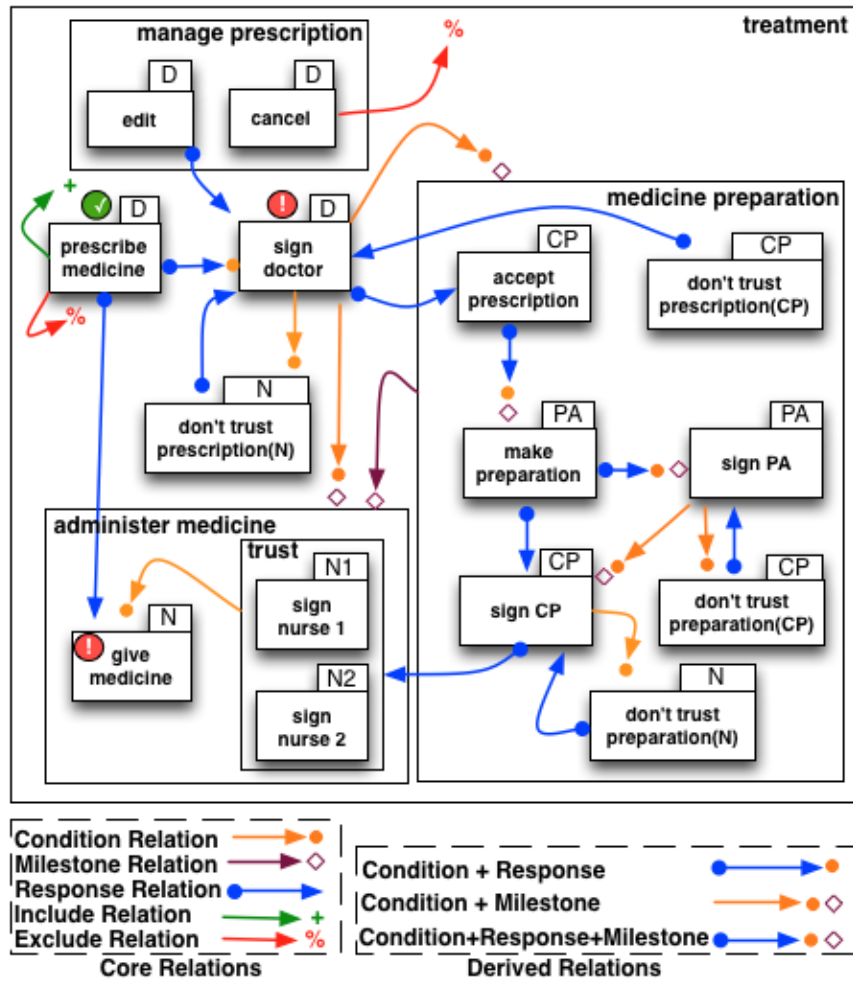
treatment

manage prescription

D
edit

D
cancel

%

D
prescribe medicine

+

%

D
sign doctor

N
don't trust prescription(N)

medicine preparation

CP
accept prescription

CP
don't trust prescription(CP)

PA
make preparation

PA
sign PA

CP
sign CP

CP
don't trust preparation(CP)

N
don't trust preparation(N)

administer medicine

trust

N1
sign nurse 1

N2
sign nurse 2

N
give medicine

Condition Relation
Milestone Relation
Response Relation
Include Relation +
Exclude Relation %
Core Relations

Condition + Response
Condition + Milestone
Condition+Response+Milestone
Derived Relations